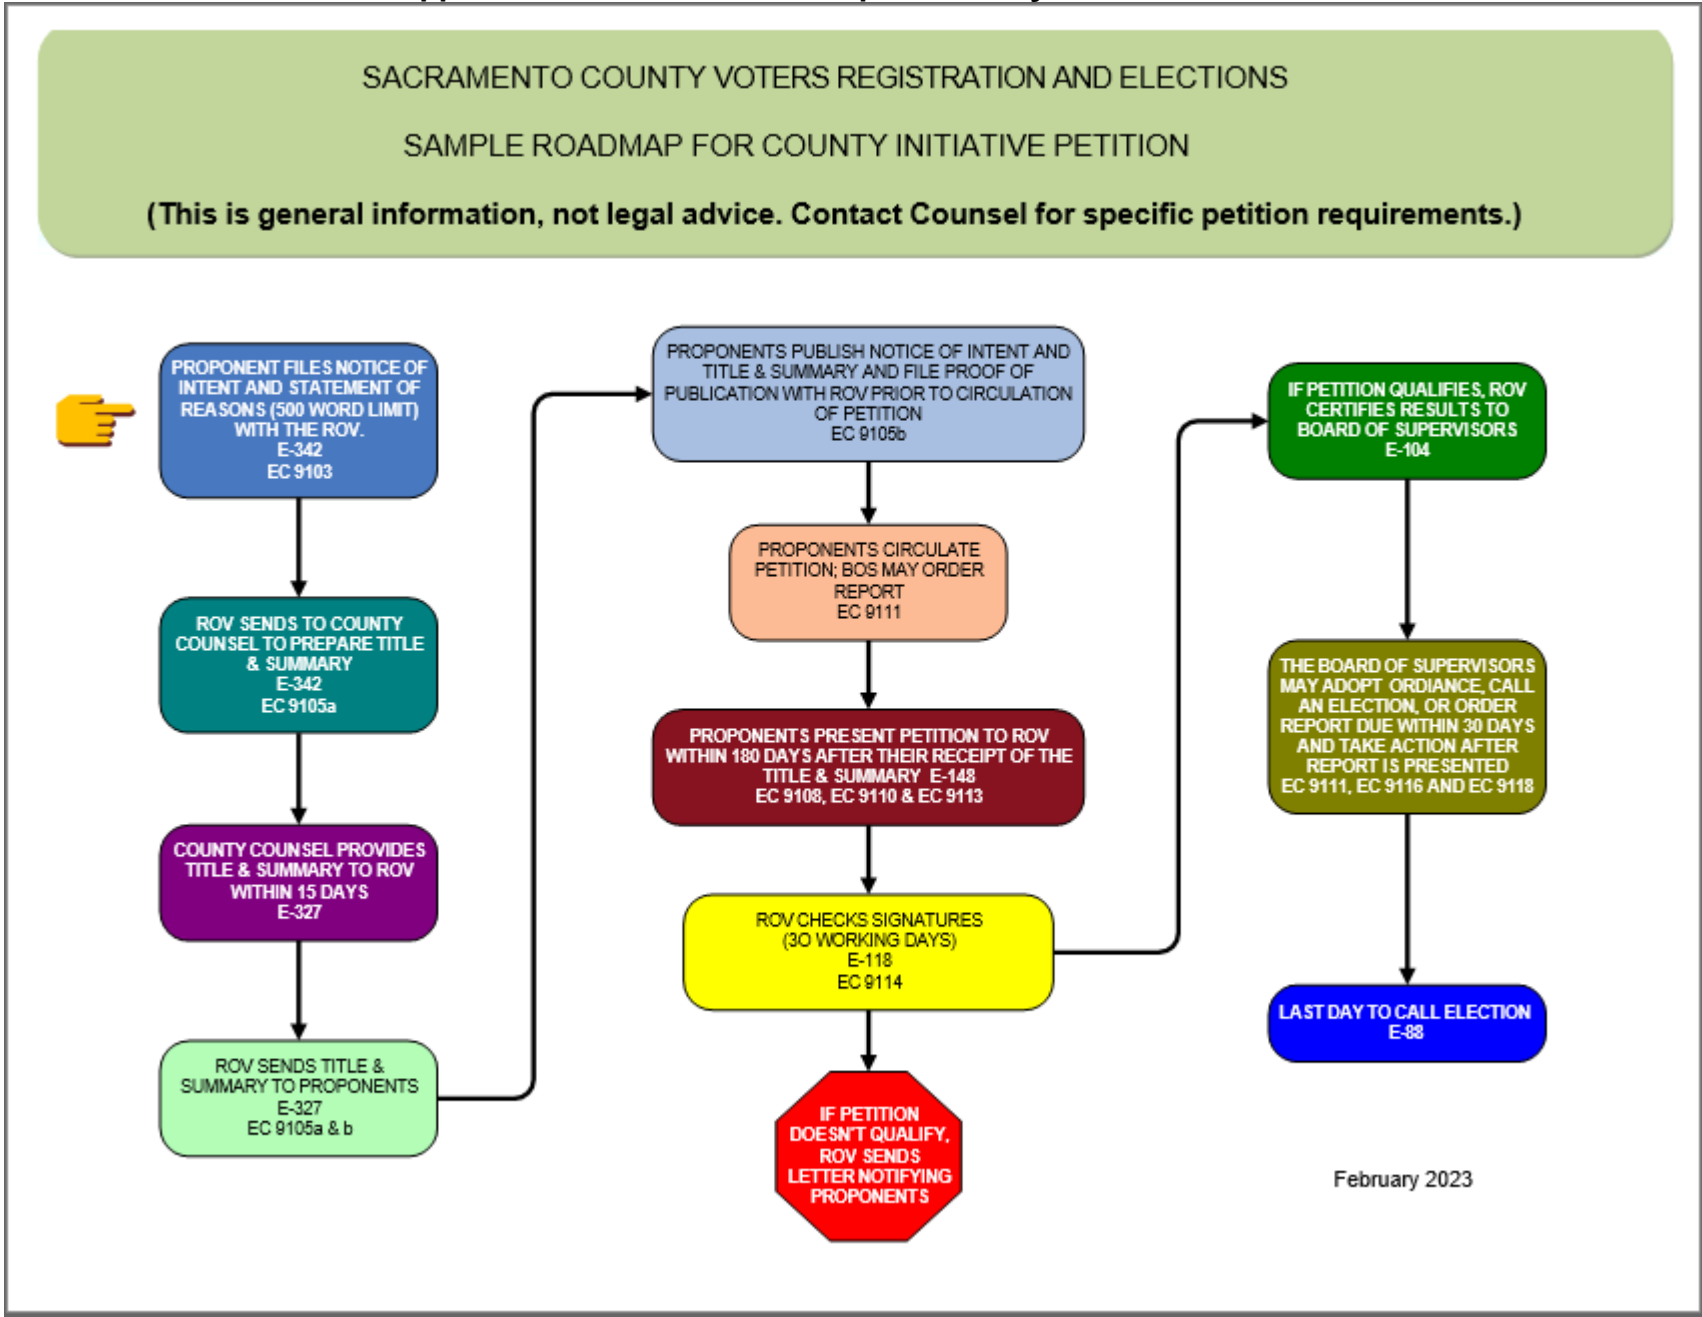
SACRAMENTO COUNTY VOTERS REGISTRATION AND ELECTIONS

SAMPLE ROADMAP FOR COUNTY INITIATIVE PETITION

(This is general information, not legal advice. Contact Counsel for specific petition requirements.)

PROPONENT FILES NOTICE OF INTENT AND STATEMENT OF REASONS (500 WORD LIMIT) WITH THE ROV. E-342 EC 9103

ROV SENDS TO COUNTY COUNSEL TO PREPARE TITLE & SUMMARY E-342 EC 9105a

COUNTY COUNSEL PROVIDES TITLE & SUMMARY TO ROV WITHIN 15 DAYS E-327

ROV SENDS TITLE & SUMMARY TO PROPONENTS E-327 EC 9105a & b

PROPONENTS PUBLISH NOTICE OF INTENT AND TITLE & SUMMARY AND FILE PROOF OF PUBLICATION WITH ROV PRIOR TO CIRCULATION OF PETITION EC 9105b

PROPONENTS CIRCULATE PETITION; BOS MAY ORDER REPORT EC 9111

PROPONENTS PRESENT PETITION TO ROV WITHIN 180 DAYS AFTER THEIR RECEIPT OF THE TITLE & SUMMARY E-148 EC 9108, EC 9110 & EC 9113

ROV CHECKS SIGNATURES (30 WORKING DAYS) E-118 EC 9114

IF PETITION DOESN'T QUALIFY, ROV SENDS LETTER NOTIFYING PROPONENTS

IF PETITION QUALIFIES, ROV CERTIFIES RESULTS TO BOARD OF SUPERVISORS E-104

THE BOARD OF SUPERVISORS MAY ADOPT ORDIANCE, CALL AN ELECTION, OR ORDER REPORT DUE WITHIN 30 DAYS AND TAKE ACTION AFTER REPORT IS PRESENTED EC 9111, EC 9116 AND EC 9118

LAST DAY TO CALL ELECTION E-88

February 2023